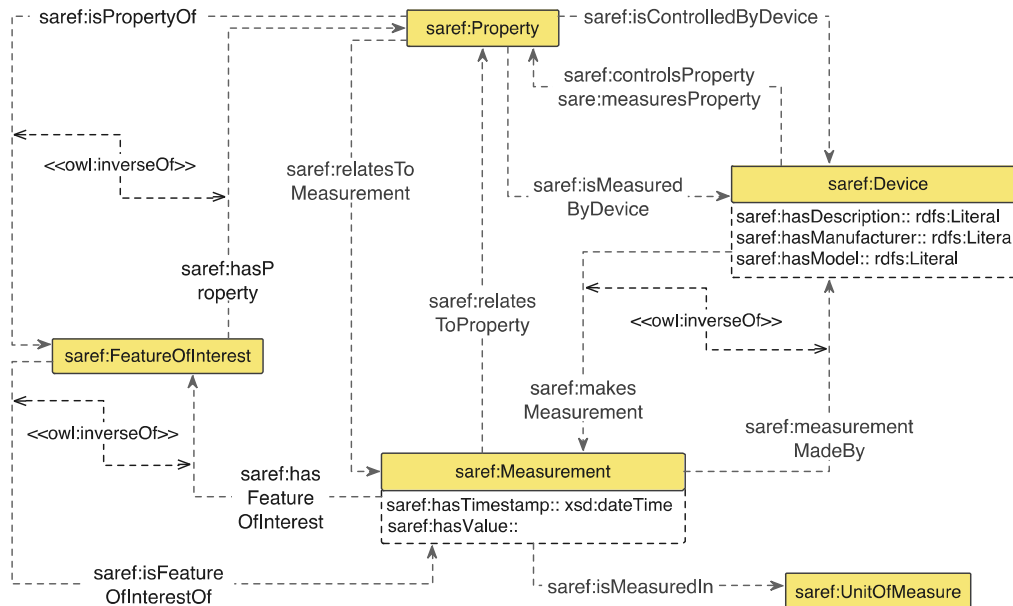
saref:isPropertyOf

saref:Property

saref:isControlledByDevice

saref:controlsProperty
sare:measuresProperty

<<owl:inverseOf>>

saref:relatesTo Measurement

saref:isMeasured ByDevice

saref:Device

saref:hasDescription:: rdfs:Literal
saref:hasManufacturer:: rdfs:Litera
saref:hasModel:: rdfs:Literal

saref:hasP roperty

saref:relates ToProperty

<<owl:inverseOf>>

saref:FeatureOfInterest

saref:makes Measurement

<<owl:inverseOf>>

saref:measurement MadeBy

saref:has Feature OfInterest

saref:Measurement

saref:hasTimestamp:: xsd:dateTime
saref:hasValue::

saref:isFeature OfInterestOf

saref:isMeasuredIn

saref:UnitOfMeasure